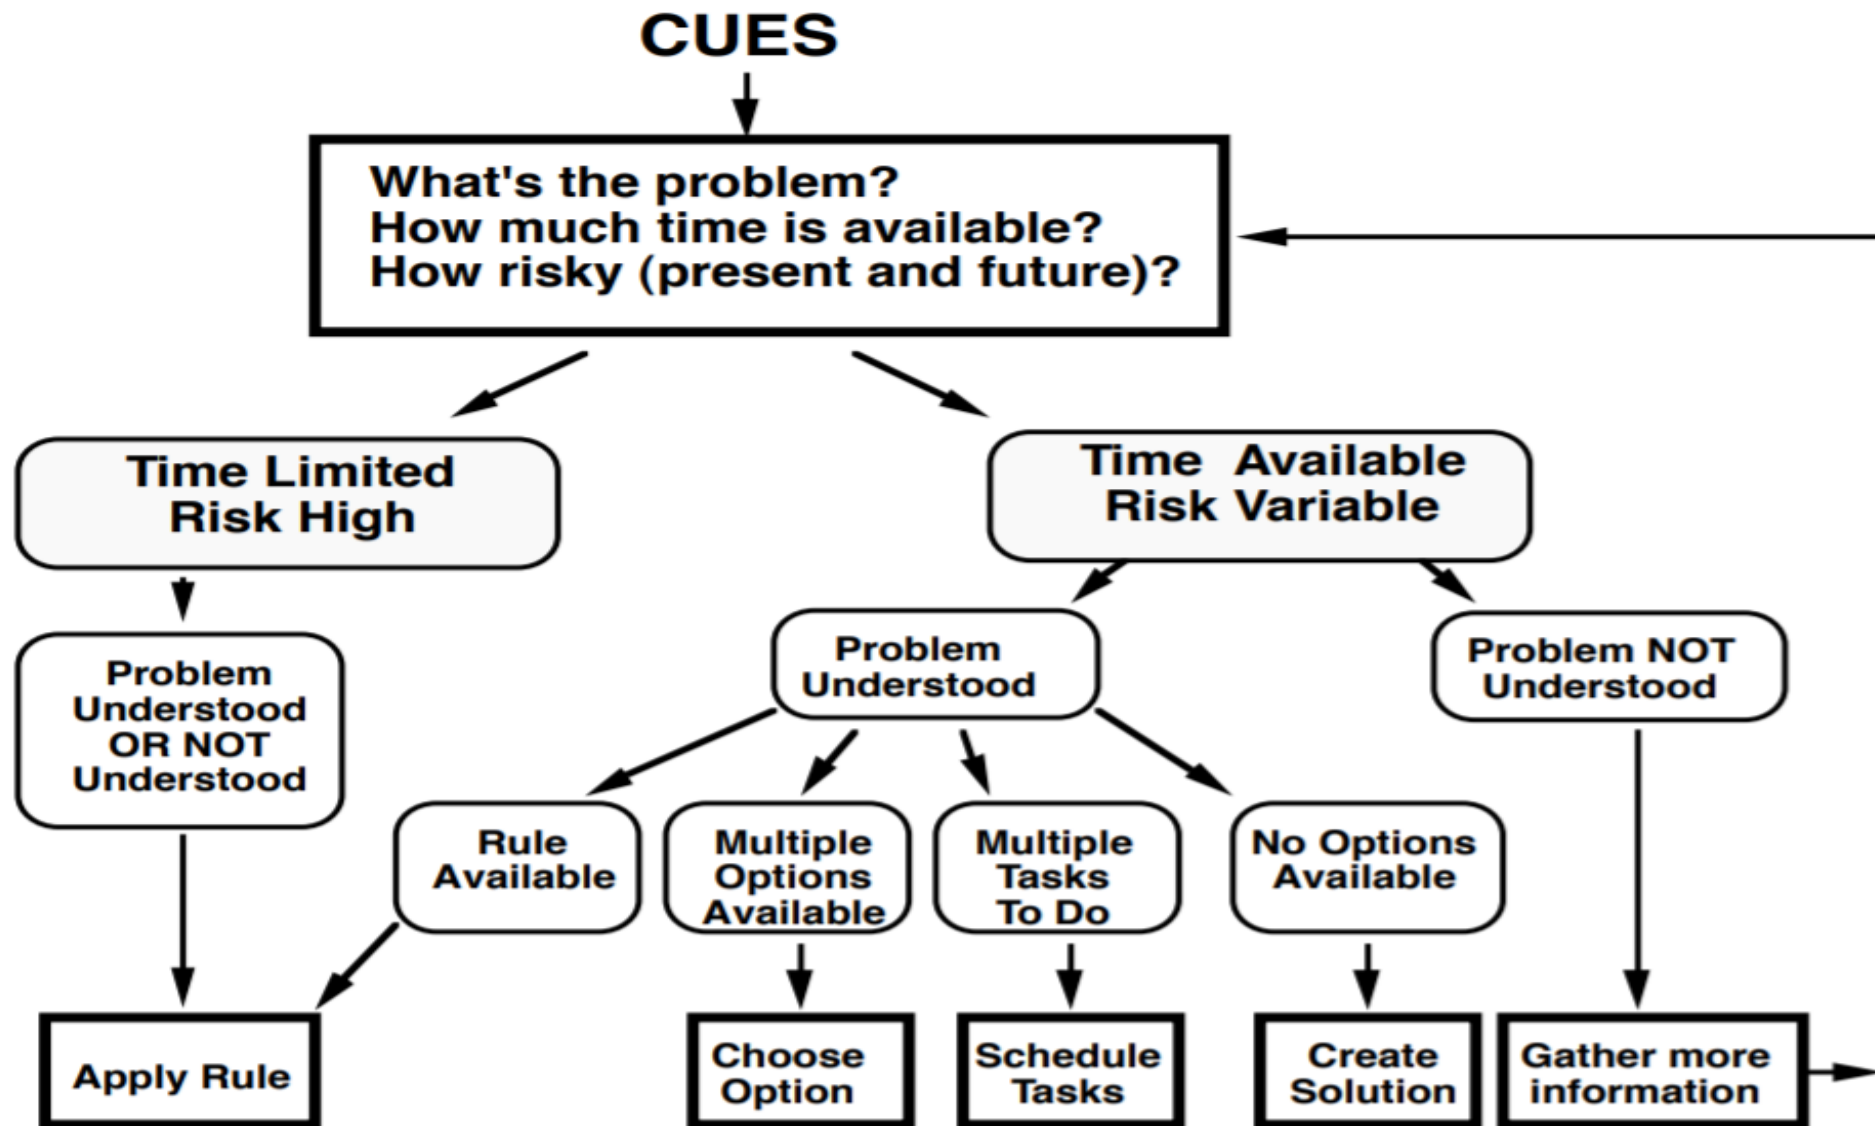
CUES

What's the problem?
How much time is available?
How risky (present and future)?

Time Limited
Risk High

Time Available
Risk Variable

Problem Understood OR NOT Understood

Problem Understood

Problem NOT Understood

Rule Available

Multiple Options Available

Multiple Tasks To Do

No Options Available

Apply Rule

Choose Option

Schedule Tasks

Create Solution

Gather more information